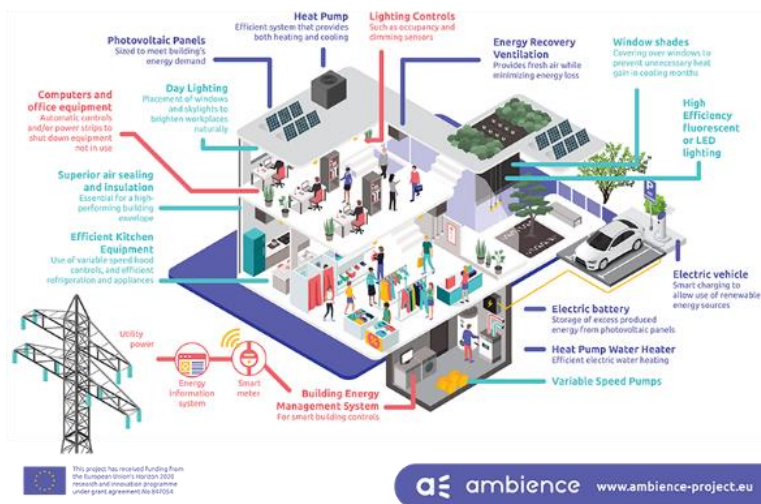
Heat Pump
Efficient system that provides both heating and cooling

Lighting Controls
Such as occupancy and dimming sensors

Photovoltaic Panels
Sized to meet building's energy demand

Energy Recovery Ventilation
Provides fresh air while minimizing energy loss

Window shades
Covering over windows to prevent unnecessary heat gain in cooling months

Computers and office equipment
Automatic controls and/or power strips to shut down equipment not in use

Day Lighting
Placement of windows and skylights to brighten workplaces naturally

High Efficiency fluorescent or LED lighting

Superior air sealing and insulation
Essential for a high-performing building envelope

Efficient Kitchen Equipment
Use of variable speed hood controls, and efficient refrigeration and appliances

Electric vehicle
Smart charging to allow use of renewable energy sources

Electric battery
Storage of excess produced energy from photovoltaic panels

Utility power

Heat Pump Water Heater
Efficient electric water heating

Variable Speed Pumps

Energy information system

Smart meter

Building Energy Management System
For smart building controls

This project has received funding from the European Union's Horizon 2020 research and innovation programme under grant agreement No 847054

ambience www.ambience-project.eu